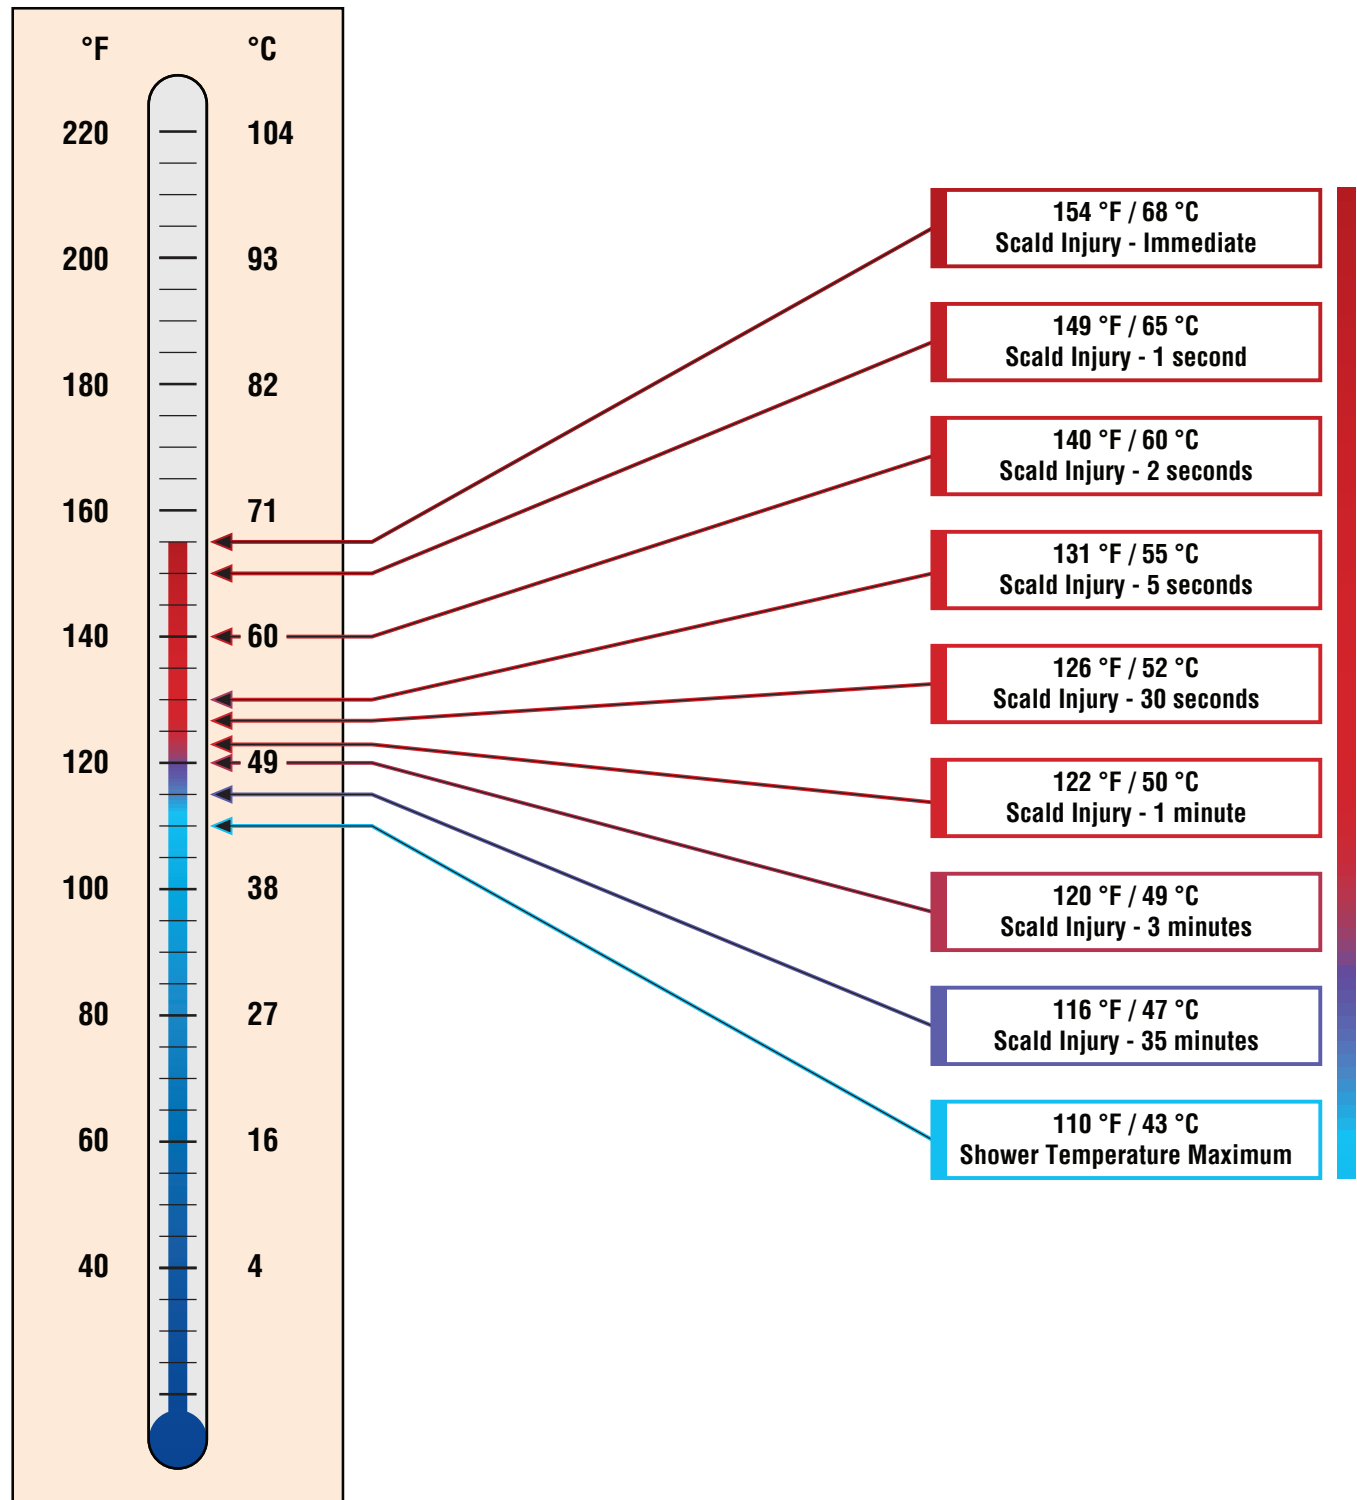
°F °C

220 104

200 93

180 82

160 71

140 60

120 49

100 38

80 27

60 16

40 4

154 °F / 68 °C
Scald Injury - Immediate

149 °F / 65 °C
Scald Injury - 1 second

140 °F / 60 °C
Scald Injury - 2 seconds

131 °F / 55 °C
Scald Injury - 5 seconds

126 °F / 52 °C
Scald Injury - 30 seconds

122 °F / 50 °C
Scald Injury - 1 minute

120 °F / 49 °C
Scald Injury - 3 minutes

116 °F / 47 °C
Scald Injury - 35 minutes

110 °F / 43 °C
Shower Temperature Maximum